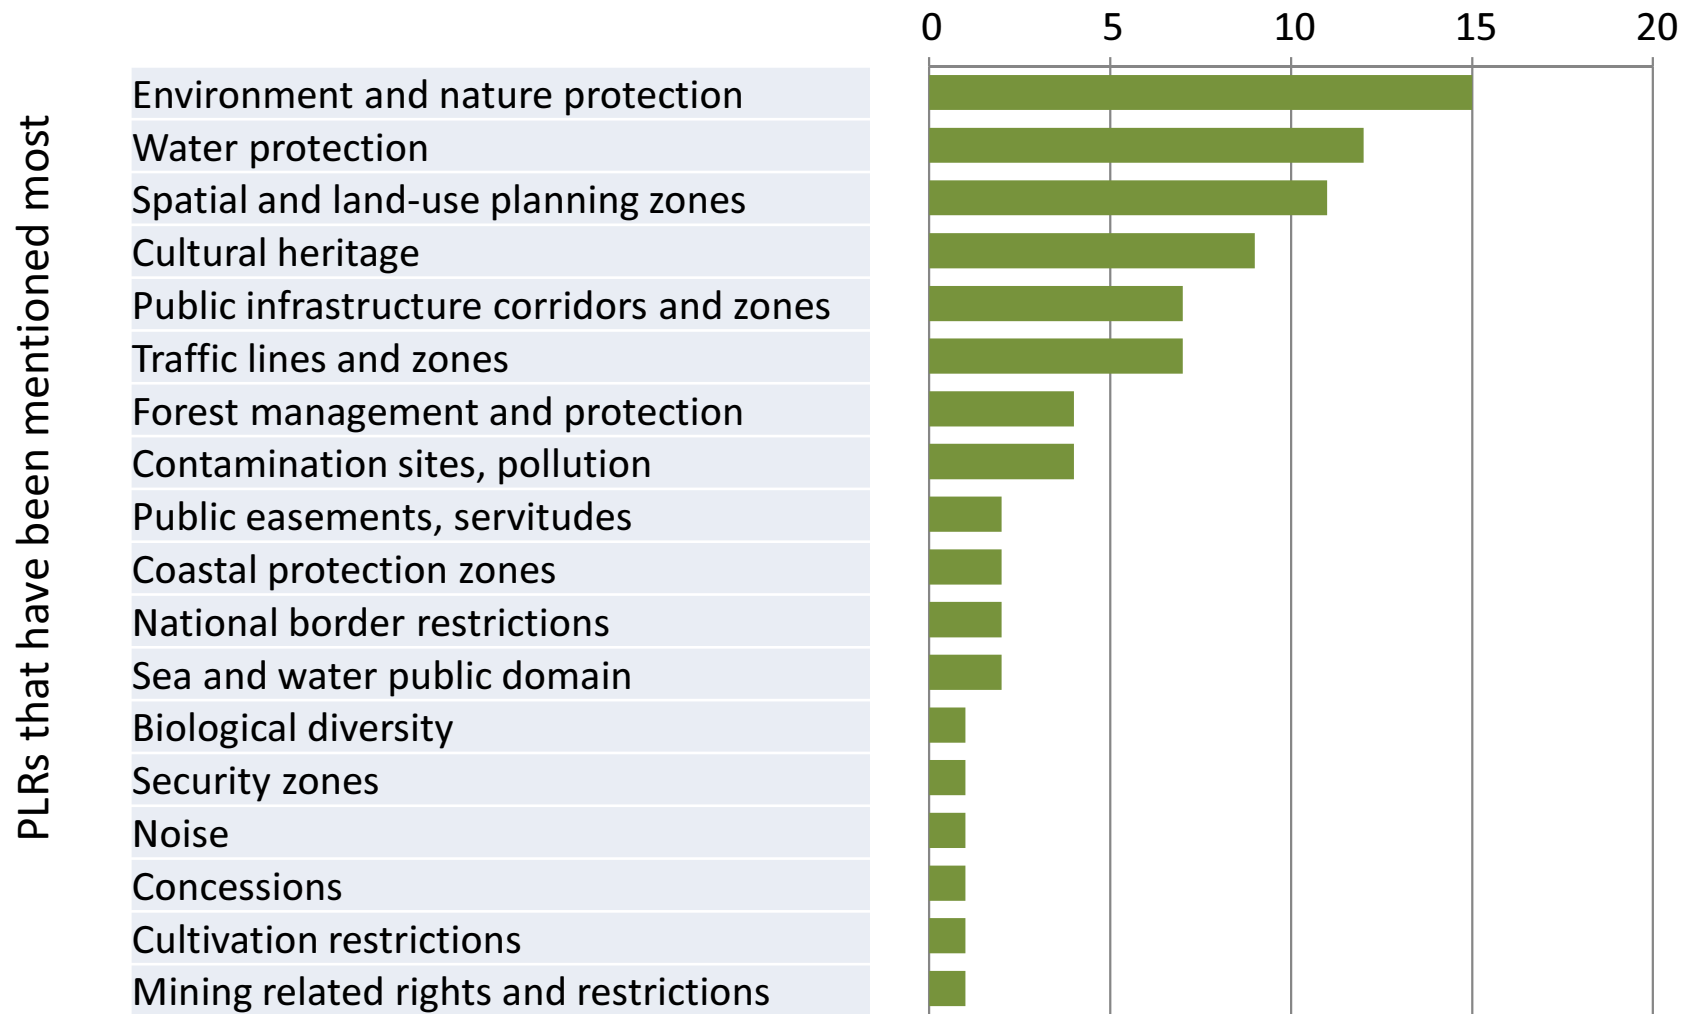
PLRs that have been mentioned most

0 5 10 15 20

Environment and nature protection
Water protection
Spatial and land-use planning zones
Cultural heritage
Public infrastructure corridors and zones
Traffic lines and zones
Forest management and protection
Contamination sites, pollution
Public easements, servitudes
Coastal protection zones
National border restrictions
Sea and water public domain
Biological diversity
Security zones
Noise
Concessions
Cultivation restrictions
Mining related rights and restrictions